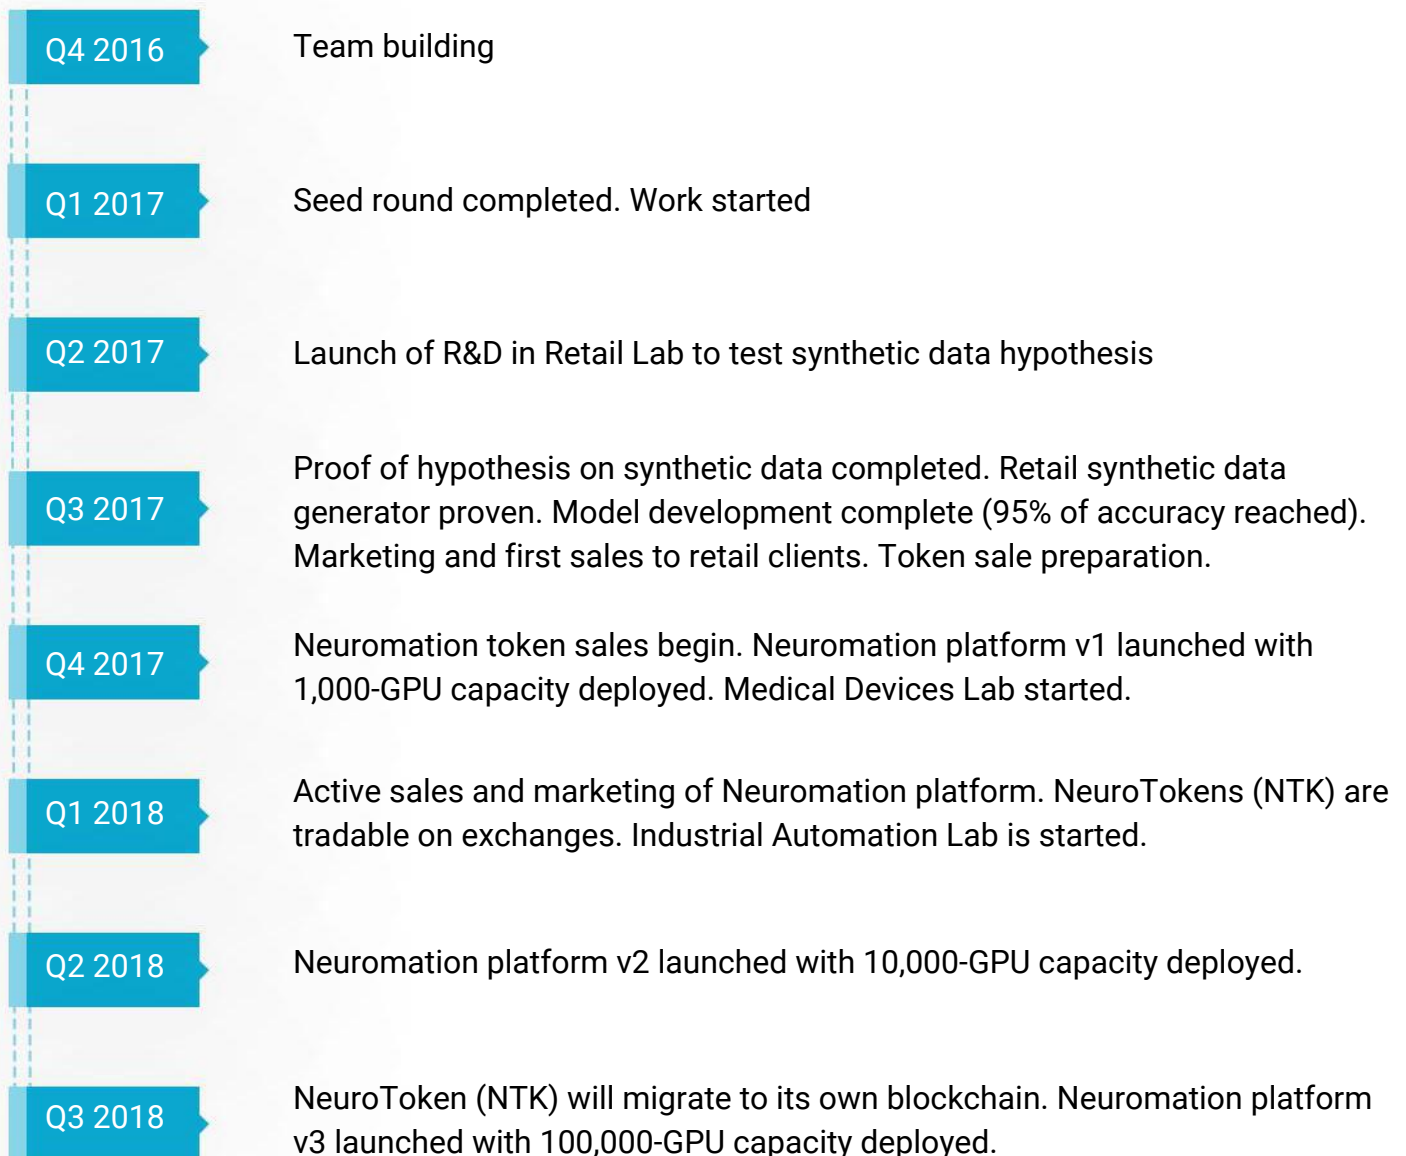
Q4 2016
Team building

Q1 2017
Seed round completed. Work started

Q2 2017
Launch of R&D in Retail Lab to test synthetic data hypothesis

Q3 2017
Proof of hypothesis on synthetic data completed. Retail synthetic data generator proven. Model development complete (95% of accuracy reached). Marketing and first sales to retail clients. Token sale preparation.

Q4 2017
Neuromation token sales begin. Neuromation platform v1 launched with 1,000-GPU capacity deployed. Medical Devices Lab started.

Q1 2018
Active sales and marketing of Neuromation platform. NeuroTokens (NTK) are tradable on exchanges. Industrial Automation Lab is started.

Q2 2018
Neuromation platform v2 launched with 10,000-GPU capacity deployed.

Q3 2018
NeuroToken (NTK) will migrate to its own blockchain. Neuromation platform v3 launched with 100,000-GPU capacity deployed.